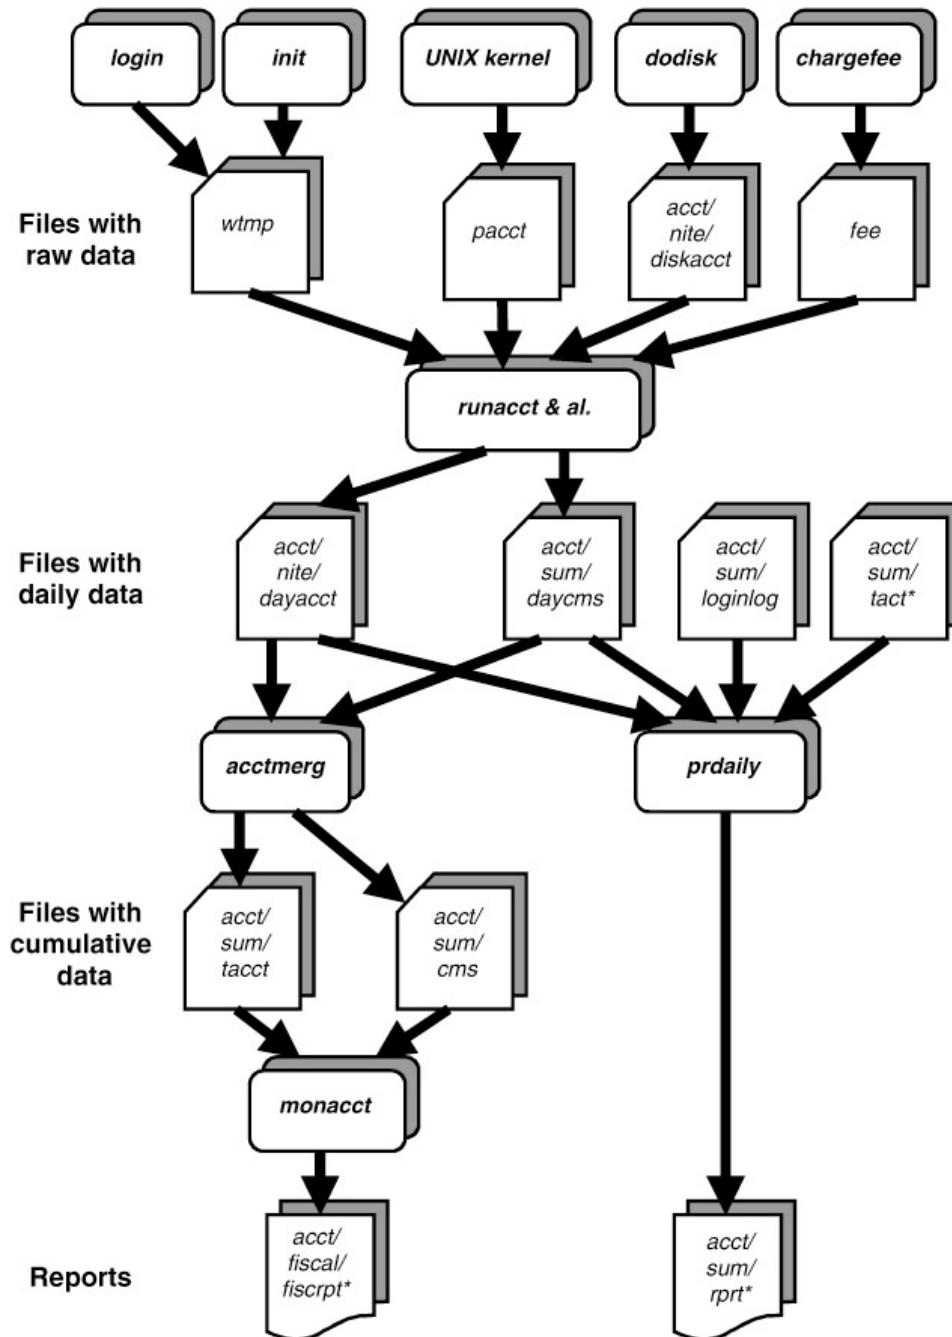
login
init
UNIX kernel
dodisk
chargefee

Files with raw data

wtmp
pacct
acct/ nite/ diskacct
fee

runacct & al.

Files with daily data

acct/ nite/ dayacct
acct/ sum/ daycms
acct/ sum/ loginlog
acct/ sum/ tact*

acctmerg
prdaily

Files with cumulative data

acct/ sum/ tacct
acct/ sum/ cms

monacct

Reports

acct/ fiscal/ fiscrpt*
acct/ sum/ rprt*